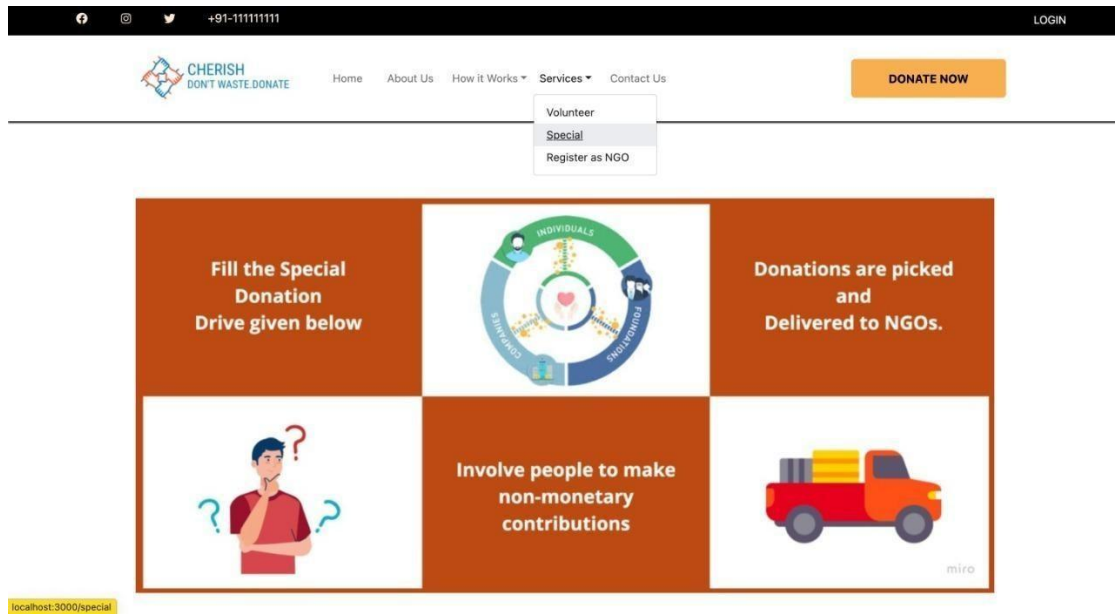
+91-111111111

LOGIN

CHERISH
DON'T WASTE.DONATE

Home About Us How it Works Services Contact Us

DONATE NOW

Volunteer
Special
Register as NGO

Fill the Special Donation Drive given below

INDIVIDUALS
FOUNDATIONS
COMPANIES

Donations are picked and Delivered to NGOs.

Involve people to make non-monetary contributions

miro

localhost:3000/special